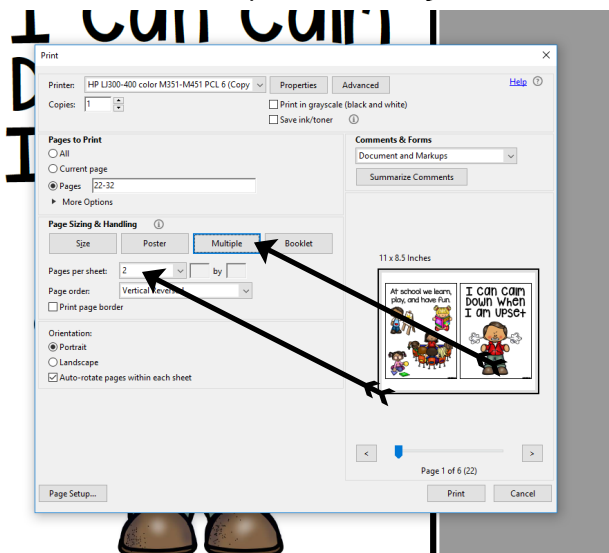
I can calm
D
I

Print

Printer: HP LJ300-400 color M351-M451 PCL 6 (Copy
Properties
Advanced
Help
Copies: 1
Print in grayscale (black and white)
Save ink/toner

Pages to Print
All
Current page
Pages 22-32
More Options

Comments & Forms
Document and Markups
Summarize Comments

Page Sizing & Handling
Size
Poster
Multiple
Booklet
Pages per sheet: 2 by
Page order: Vertical Reversed
Print page border

11 x 8.5 Inches

At school we learn, play, and have fun.

I can calm down when I am upset

Orientation:
Portrait
Landscape
Auto-rotate pages within each sheet

<
>
Page 1 of 6 (22)

Page Setup...
Print
Cancel